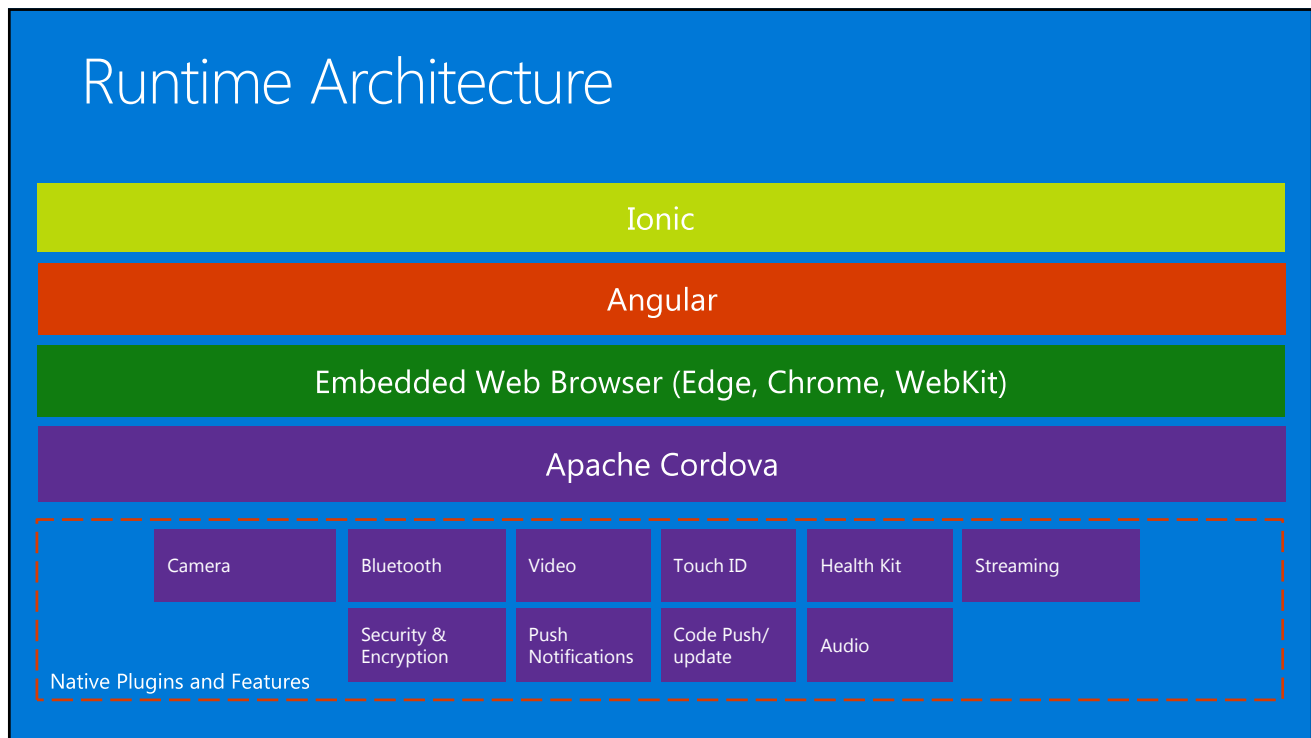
Runtime Architecture

Ionic

Angular

Embedded Web Browser (Edge, Chrome, WebKit)

Apache Cordova

Camera

Bluetooth

Video

Touch ID

Health Kit

Streaming

Security & Encryption

Push Notifications

Code Push/ update

Audio

Native Plugins and Features